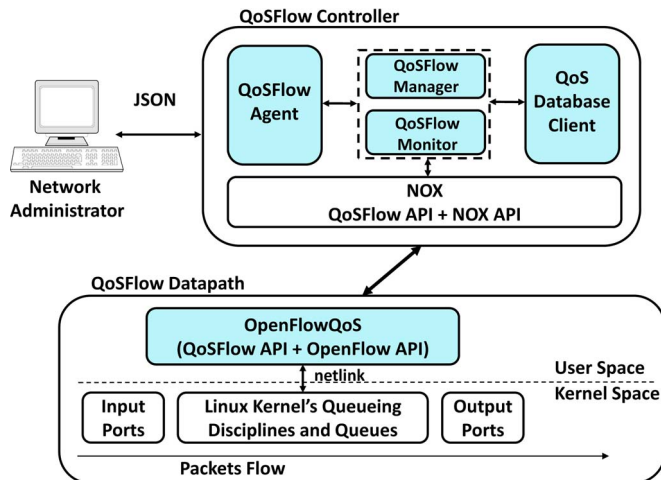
QoSFlow Controller

JSON

Network Administrator

QoSFlow Agent

QoSFlow Manager

QoSFlow Monitor

QoS Database Client

NOX
QoSFlow API + NOX API

QoSFlow Datapath

OpenFlowQoS
(QoSFlow API + OpenFlow API)

netlink

User Space

Kernel Space

Input Ports

Linux Kernel's Queueing Disciplines and Queues

Output Ports

Packets Flow